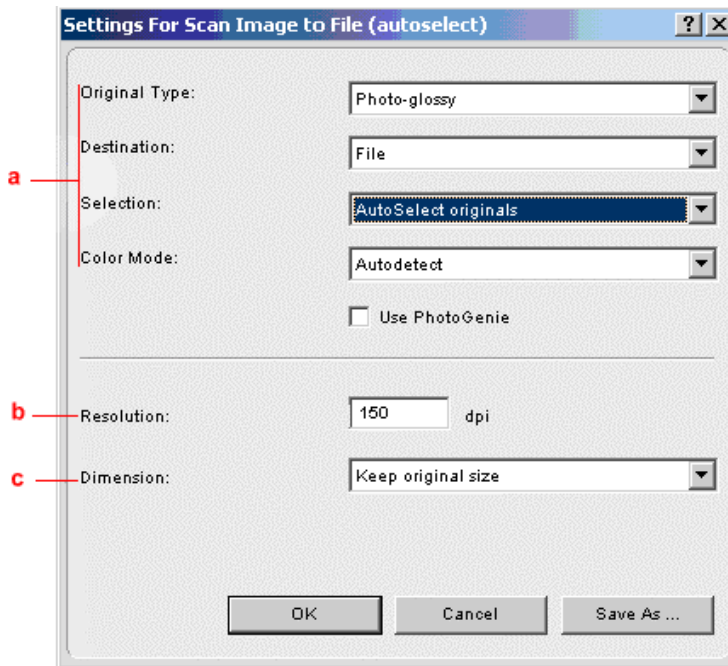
Settings For Scan Image to File (autoselect)

?

×

a

Original Type:

Photo-glossy

Destination:

File

Selection:

AutoSelect originals

Color Mode:

Autodetect

Use PhotoGenie

b

Resolution:

150

dpi

c

Dimension:

Keep original size

OK

Cancel

Save As ...